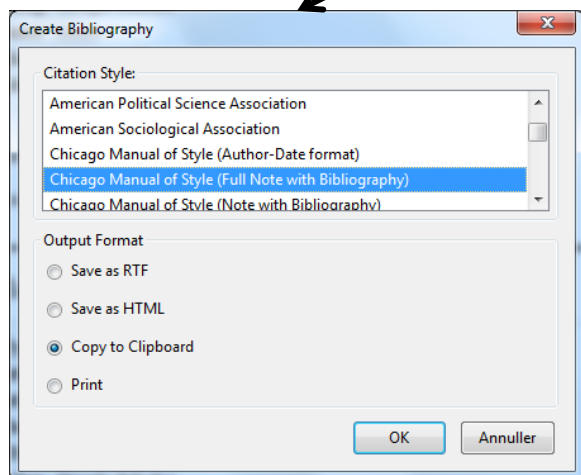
Create Bibliography

Citation Style:

American Political Science Association
American Sociological Association
Chicago Manual of Style (Author-Date format)
Chicago Manual of Style (Full Note with Bibliography)
Chicago Manual of Style (Note with Bibliography)

Output Format

Save as RTF

Save as HTML

Copy to Clipboard

Print

OK

Annuller